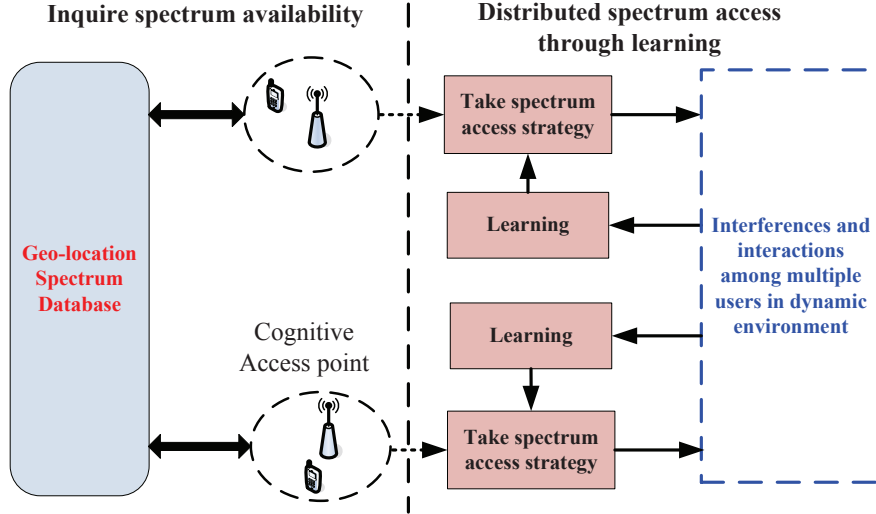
Inquire spectrum availability

Distributed spectrum access through learning

Take spectrum access strategy

Learning

Geo-location Spectrum Database

Interferences and interactions among multiple users in dynamic environment

Cognitive Access point

Learning

Take spectrum access strategy